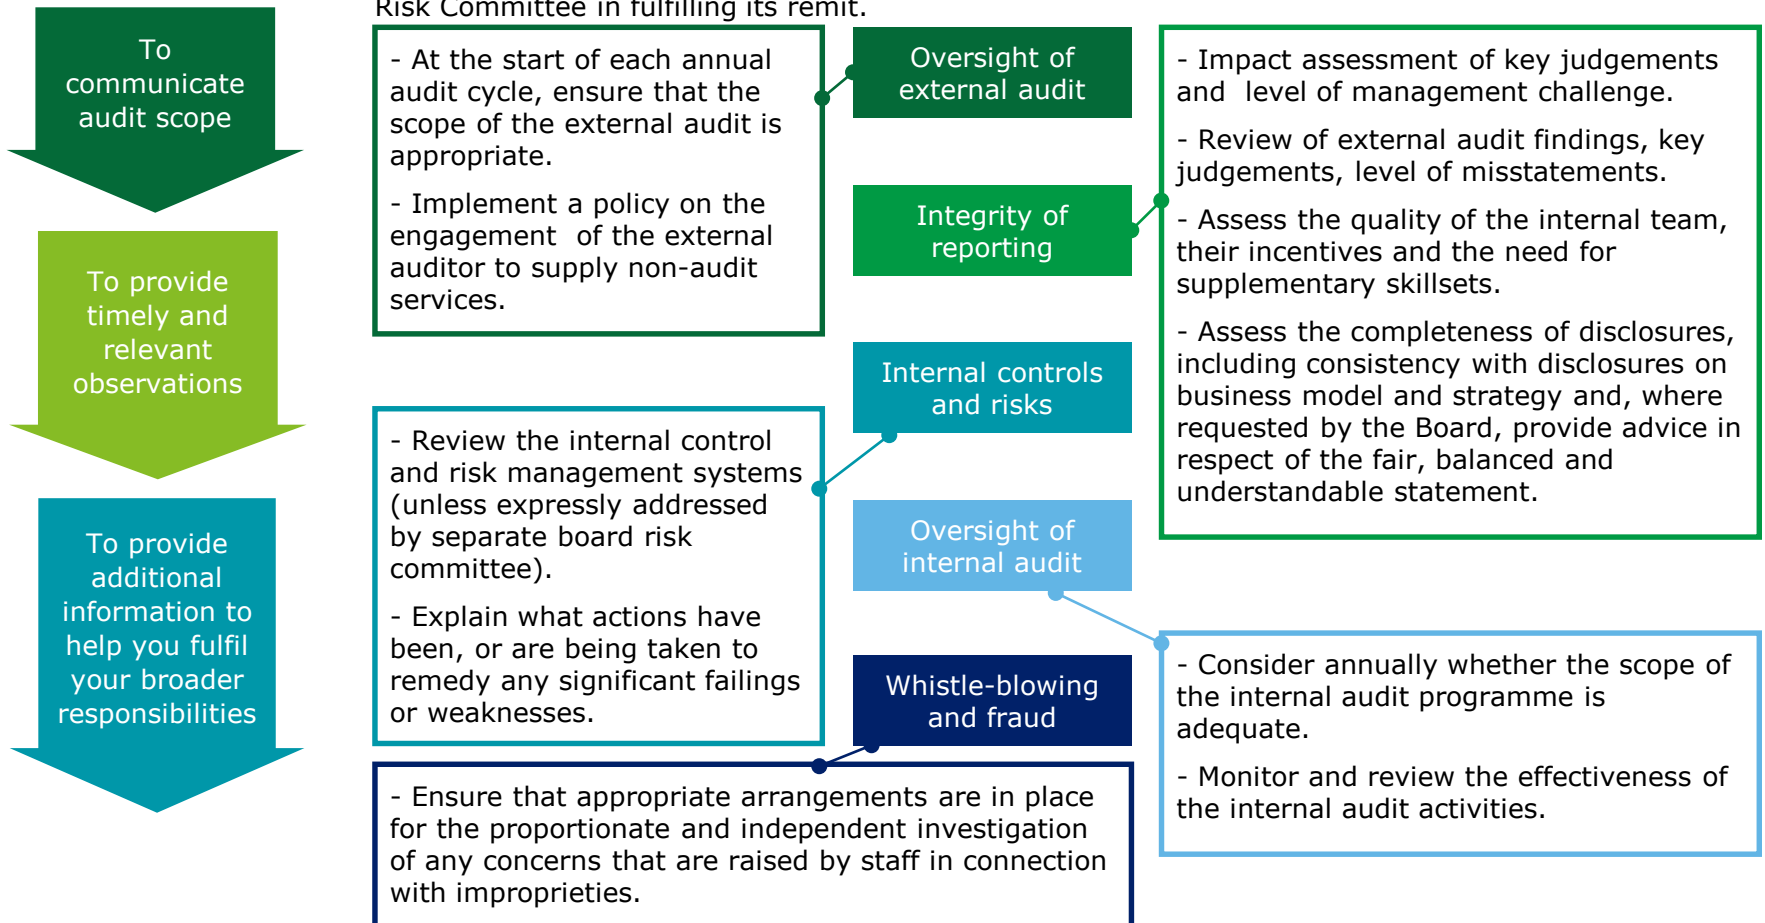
Risk Committee in fulfilling its remit.

To communicate audit scope

To provide timely and relevant observations

To provide additional information to help you fulfil your broader responsibilities

- At the start of each annual audit cycle, ensure that the scope of the external audit is appropriate.

- Implement a policy on the engagement of the external auditor to supply non-audit services.

Oversight of external audit

Integrity of reporting

- Impact assessment of key judgements and level of management challenge.

- Review of external audit findings, key judgements, level of misstatements.

- Assess the quality of the internal team, their incentives and the need for supplementary skillsets.

- Assess the completeness of disclosures, including consistency with disclosures on business model and strategy and, where requested by the Board, provide advice in respect of the fair, balanced and understandable statement.

Internal controls and risks

- Review the internal control and risk management systems (unless expressly addressed by separate board risk committee).

- Explain what actions have been, or are being taken to remedy any significant failings or weaknesses.

Oversight of internal audit

- Consider annually whether the scope of the internal audit programme is adequate.

- Monitor and review the effectiveness of the internal audit activities.

Whistle-blowing and fraud

- Ensure that appropriate arrangements are in place for the proportionate and independent investigation of any concerns that are raised by staff in connection with improprieties.